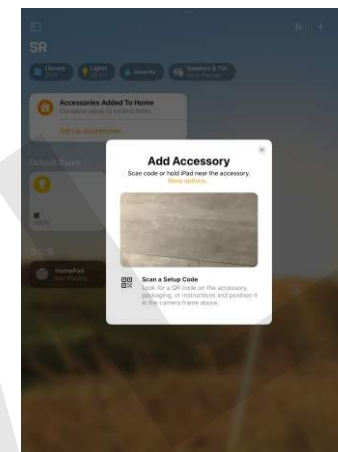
SR

Climate

Lights

Security

Speakers & TVs

Accessories Added To Home

Set Up Accessories

Default Room

HomePod
Not Playing

Add Accessory

Scan code or hold iPad near the accessory.

More options...

Scan a Setup Code

Look for a QR code on the accessory, packaging, or instructions and position it in the camera frame above.